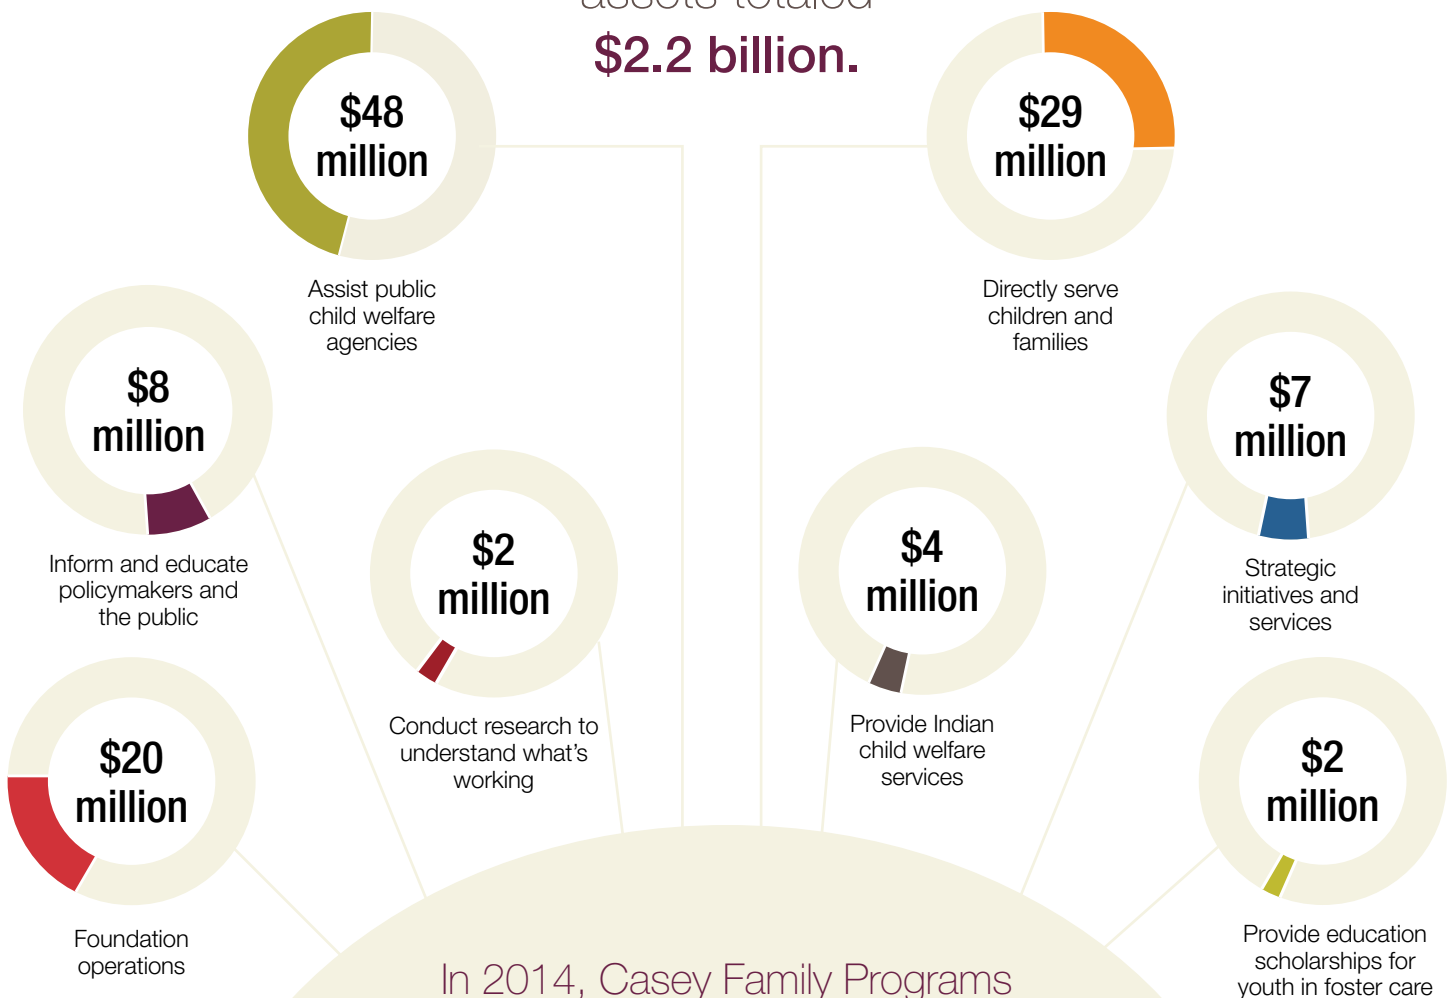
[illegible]

$2.2 billion.

$48 million

Assist public child welfare agencies

$29 million

Directly serve children and families

$8 million

Inform and educate policymakers and the public

$2 million

Conduct research to understand what's working

$4 million

Provide Indian child welfare services

$7 million

Strategic initiatives and services

$20 million

Foundation operations

$2 million

Provide education scholarships for youth in foster care

In 2014, Casey Family Programs